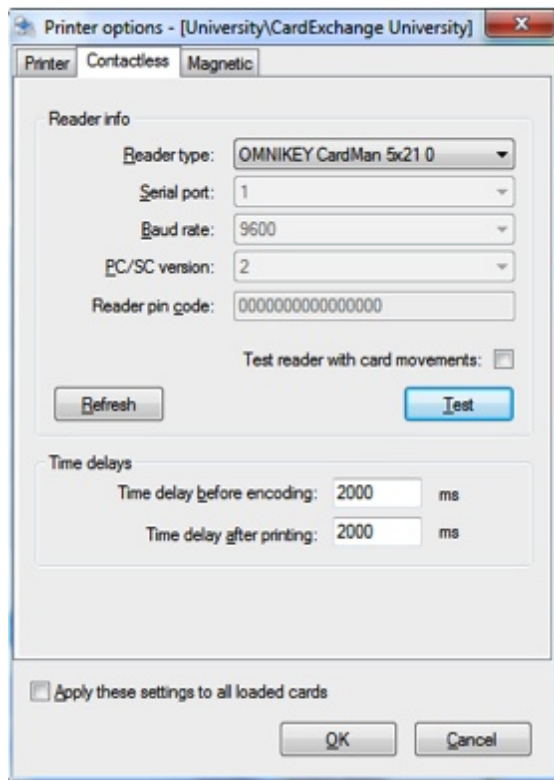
Printer options - [University\CardExchange University]

Printer | Contactless | Magnetic

Reader info

Reader type: OMNIKEY CardMan 5x21 0

Serial port: 1

Baud rate: 9600

PC/SC version: 2

Reader pin code: 0000000000000000

Test reader with card movements:

Refresh

Test

Time delays

Time delay before encoding: 2000 ms

Time delay after printing: 2000 ms

Apply these settings to all loaded cards

OK

Cancel